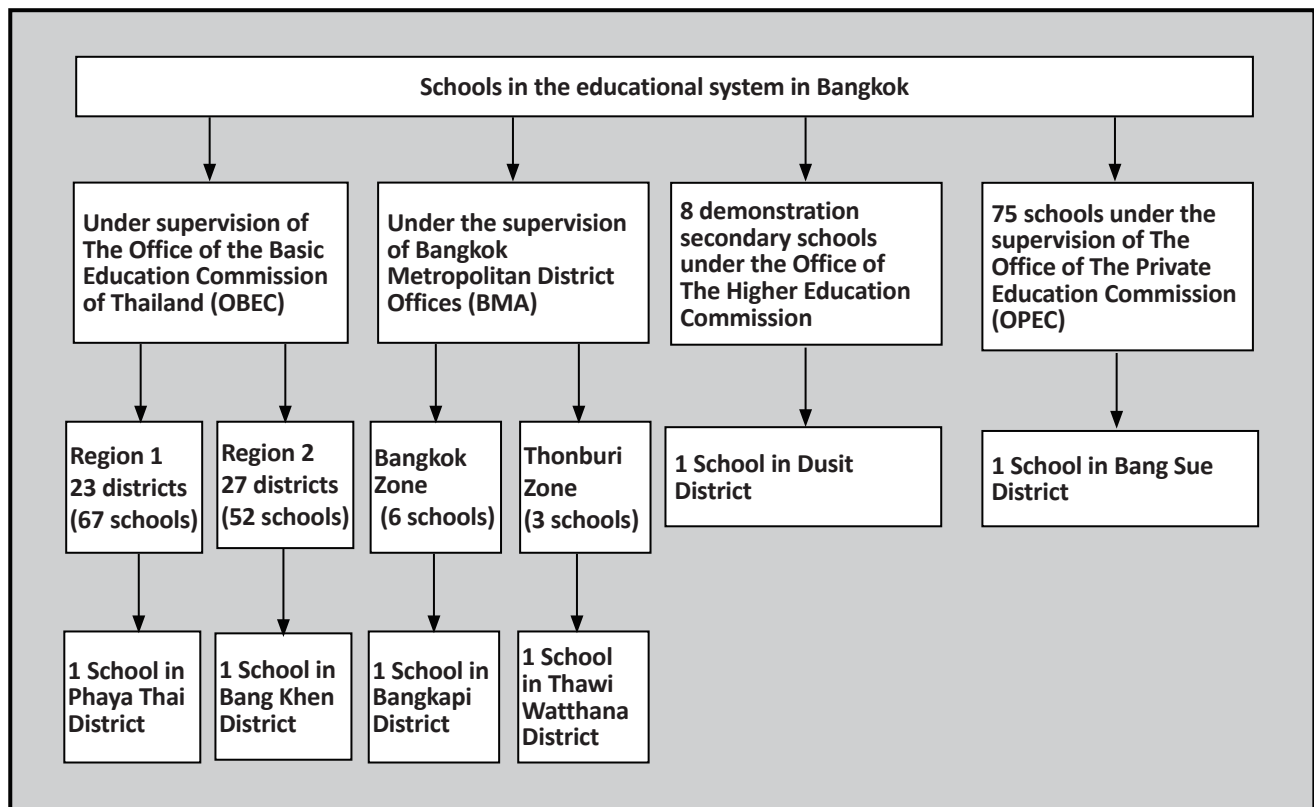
Schools in the educational system in Bangkok

Under supervision of The Office of the Basic Education Commission of Thailand (OBEC)

Under the supervision of Bangkok Metropolitan District Offices (BMA)

8 demonstration secondary schools under the Office of The Higher Education Commission

75 schools under the supervision of The Office of The Private Education Commission (OPEC)

Region 1 23 districts (67 schools)

Region 2 27 districts (52 schools)

Bangkok Zone (6 schools)

Thonburi Zone (3 schools)

1 School in Dusit District

1 School in Bang Sue District

1 School in Phaya Thai District

1 School in Bang Khen District

1 School in Bangkapi District

1 School in Thawi Watthana District